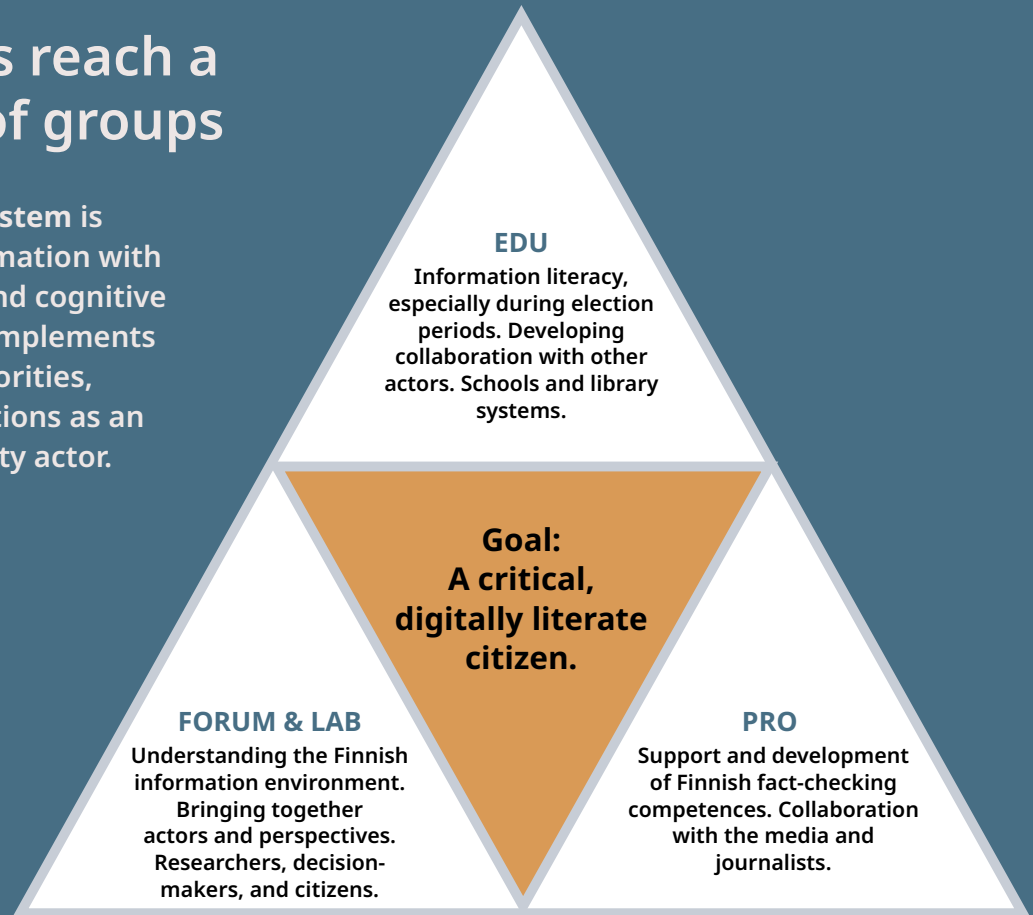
s reach a
of groups

stem is
mation with
nd cognitive
mplements
orities,
tions as an
ty actor.

EDU
Information literacy, especially during election periods. Developing collaboration with other actors. Schools and library systems.

Goal:
A critical, digitally literate citizen.

FORUM & LAB
Understanding the Finnish information environment. Bringing together actors and perspectives. Researchers, decision-makers, and citizens.

PRO
Support and development of Finnish fact-checking competences. Collaboration with the media and journalists.